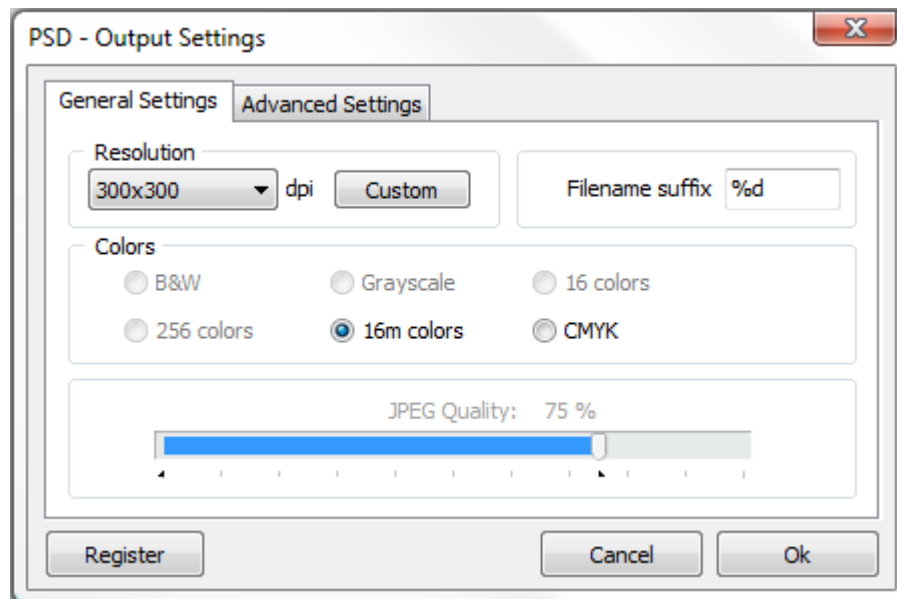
PSD - Output Settings

General Settings
Advanced Settings

Resolution
300x300
dpi
Custom

Filename suffix
%d

Colors
B&W
Grayscale
16 colors
256 colors
16m colors
CMYK

JPEG Quality: 75 %

Register
Cancel
Ok